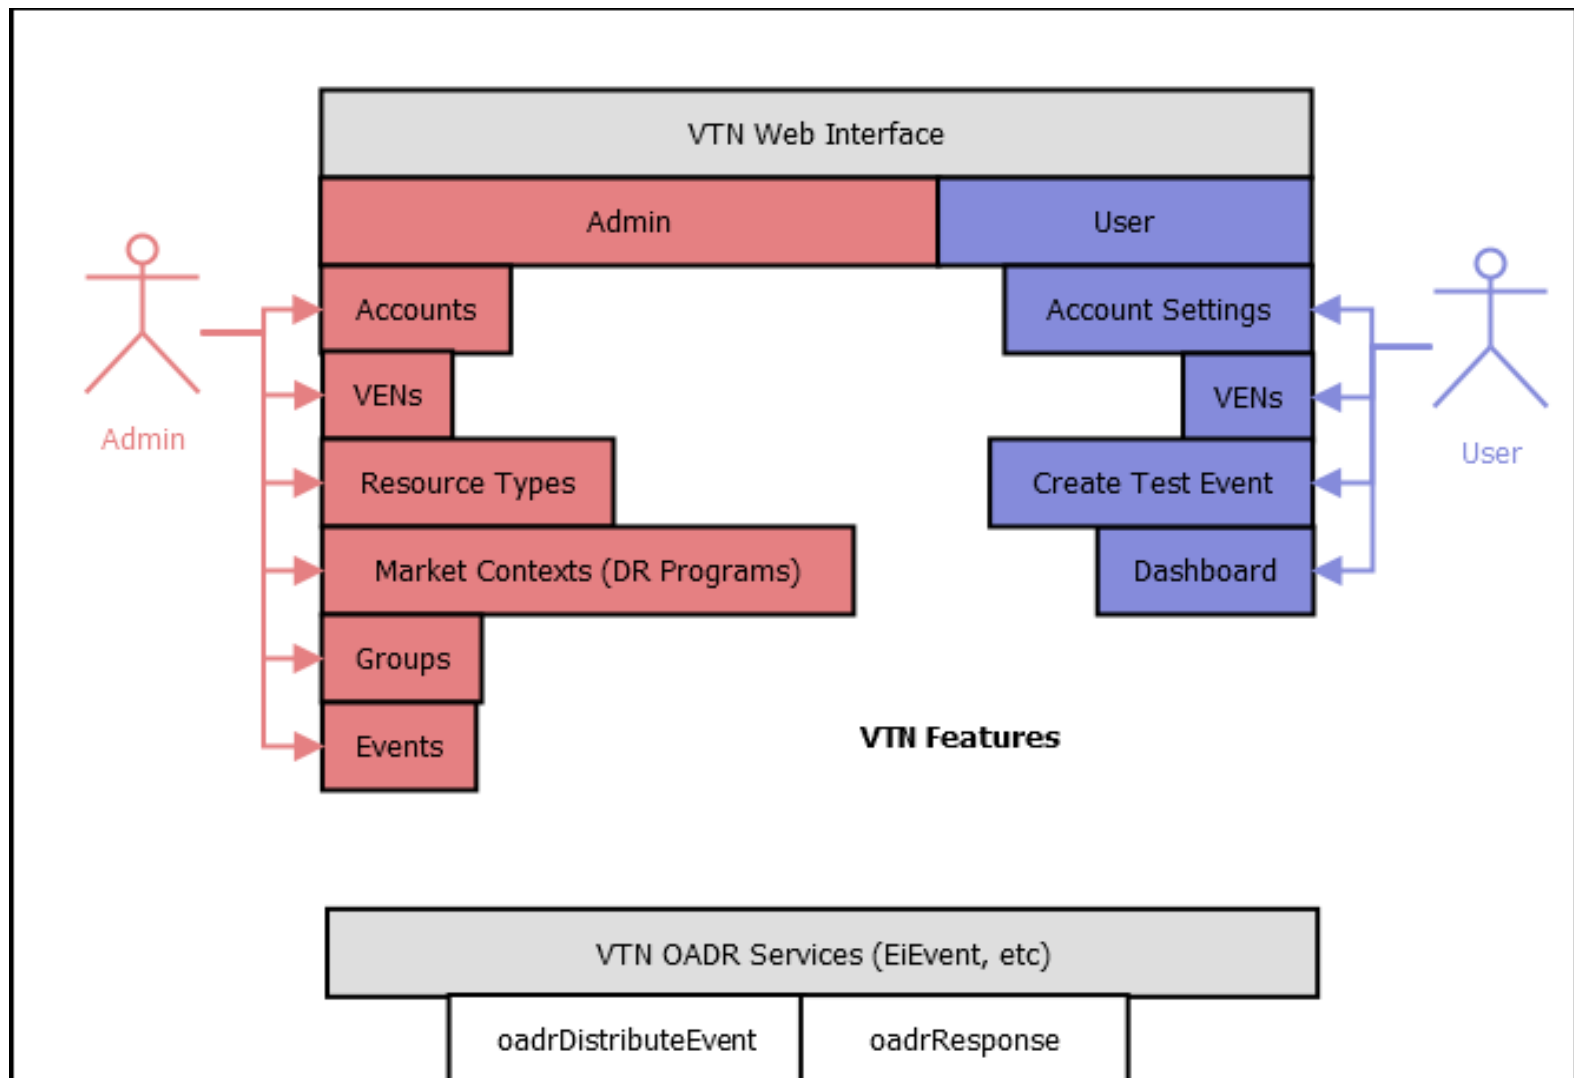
VTN Web Interface

Admin

User

Admin

Accounts

VENs

Resource Types

Market Contexts (DR Programs)

Groups

Events

Account Settings

VENs

Create Test Event

Dashboard

User

VTN Features

VTN OADR Services (EiEvent, etc)

oadrDistributeEvent

oadrResponse